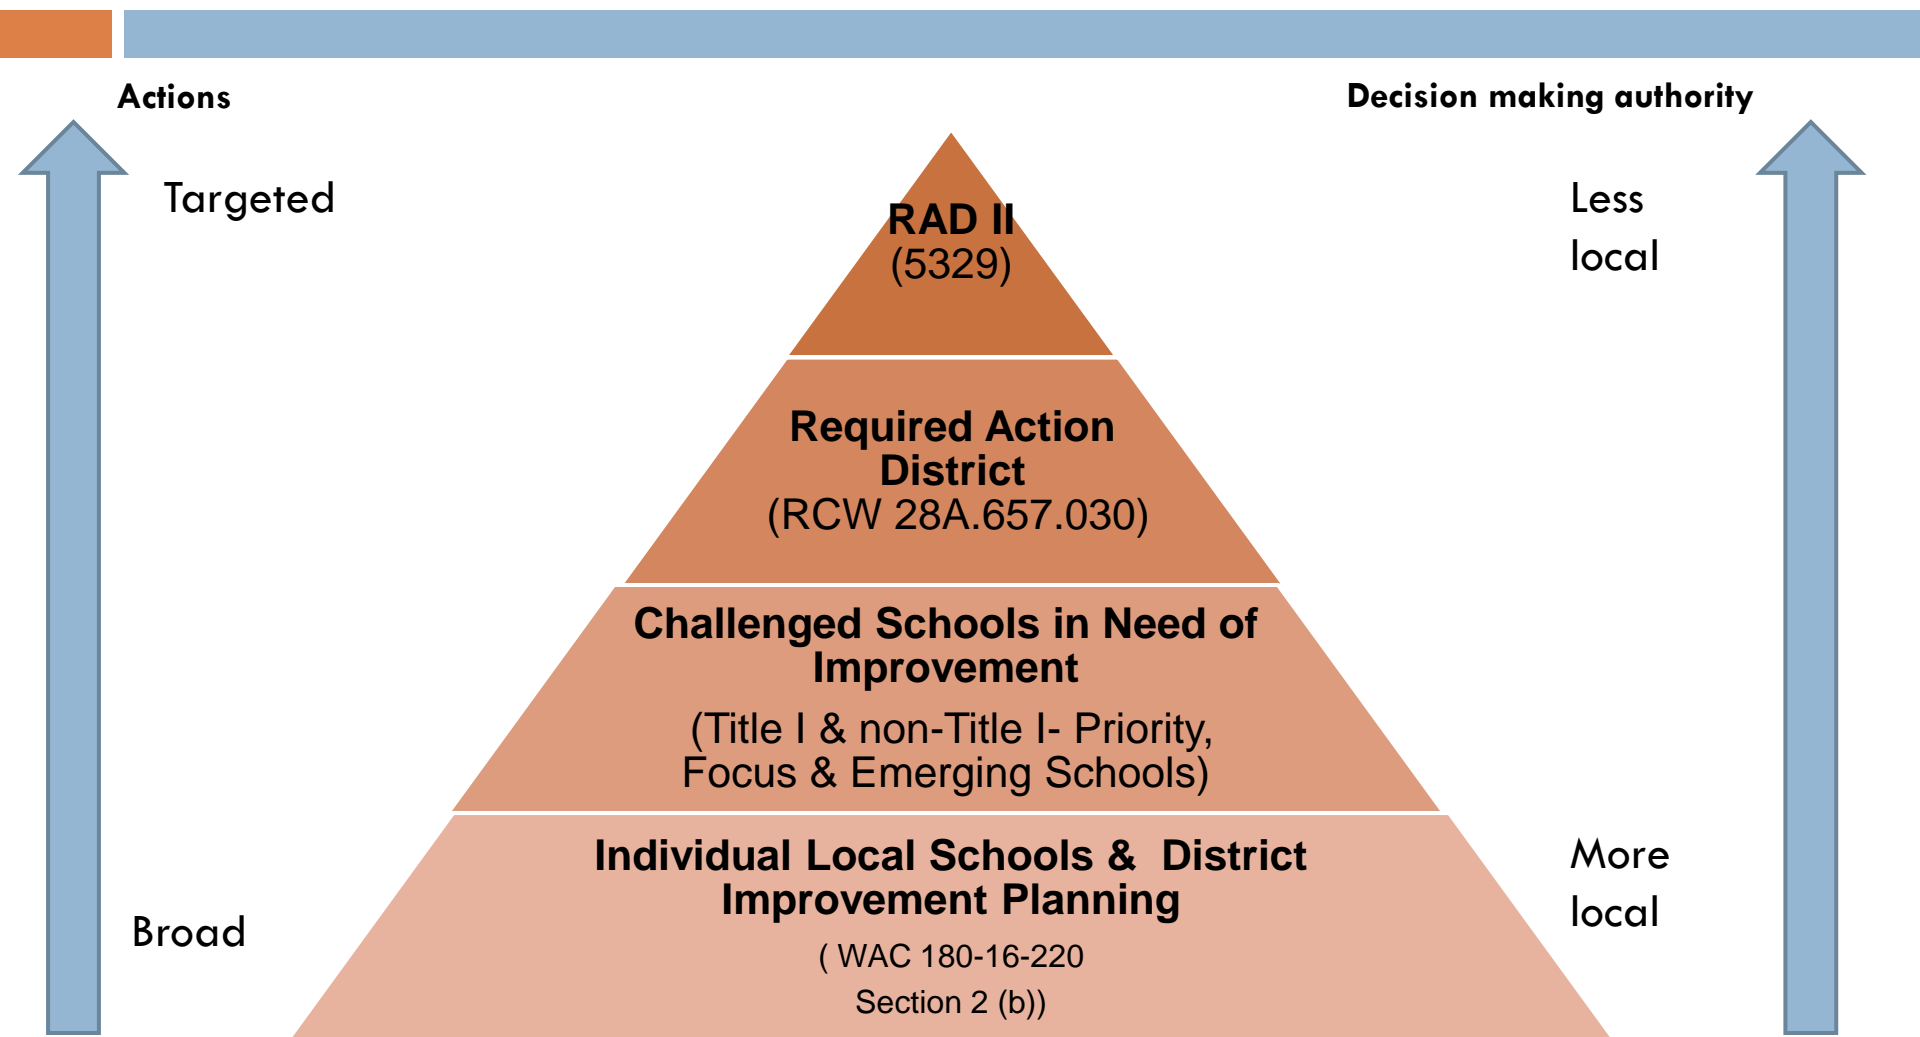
Actions

Decision making authority

Targeted

Less local

RAD II
(5329)

Required Action District
(RCW 28A.657.030)

Challenged Schools in Need of Improvement

(Title I & non-Title I- Priority, Focus & Emerging Schools)

Individual Local Schools & District Improvement Planning

( WAC 180-16-220
Section 2 (b))

Broad

More local